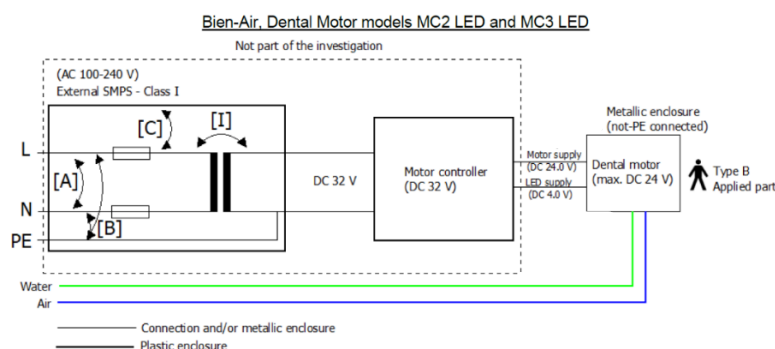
Bien-Air, Dental Motor models MC2 LED and MC3 LED

Not part of the investigation

(AC 100-240 V)
External SMPS - Class I

[C]
[I]
L
[A]
N
[B]
PE

DC 32 V

Motor controller
(DC 32 V)

Motor supply
(DC 24.0 V)
LED supply
(DC 4.0 V)

Metallic enclosure
(not-PE connected)

Dental motor
(max. DC 24 V)

Type B
Applied part

Water
Air

Connection and/or metallic enclosure
Plastic enclosure